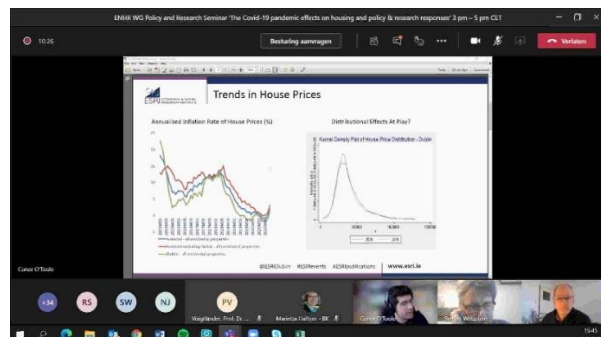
ENHR WG Policy and Research Seminar 'The Covid-19 pandemic effects on housing and policy & research responses' 3 pm – 5 pm CET

10:26

Besturing aanvragen

Verlaten

ESRI

Trends in House Prices

Annualised Inflation Rate of House Prices (%)

Distributional Effects At Play?

Kernel Density Plot of House Price Distribution - Dublin

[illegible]

@ESRIDublin #ESRIevents #ESRIpublications | www.esri.ie

Conor O'Toole

+34

RS

SW

NJ

PV

Vergeblander, Prof. Dr. ...

Marietta Haffner - BK

Conor O'Toole

15:45